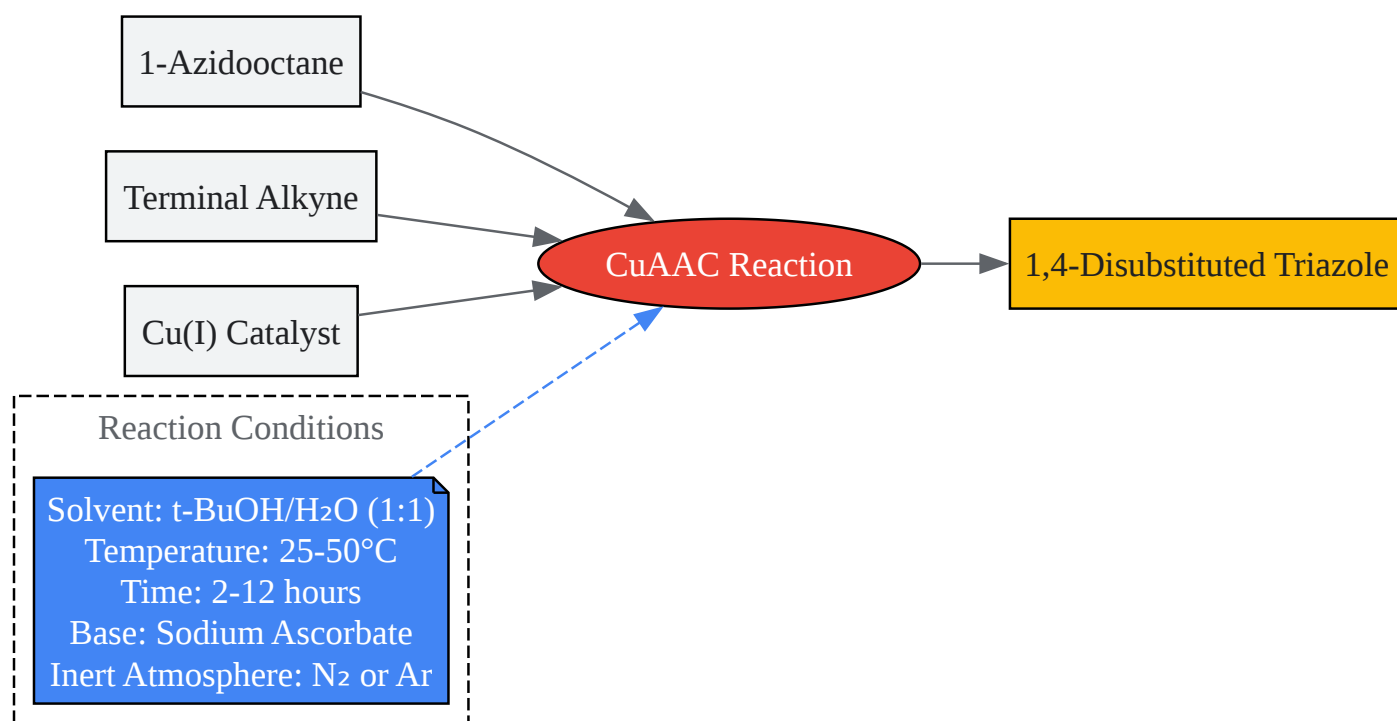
1-Azidooctane

Terminal Alkyne

Cu(I) Catalyst

CuAAC Reaction

1,4-Disubstituted Triazole

Reaction Conditions

Solvent: t-BuOH/$H_2O$ (1:1)
Temperature: 25-50°C
Time: 2-12 hours
Base: Sodium Ascorbate
Inert Atmosphere: $N_2$ or Ar